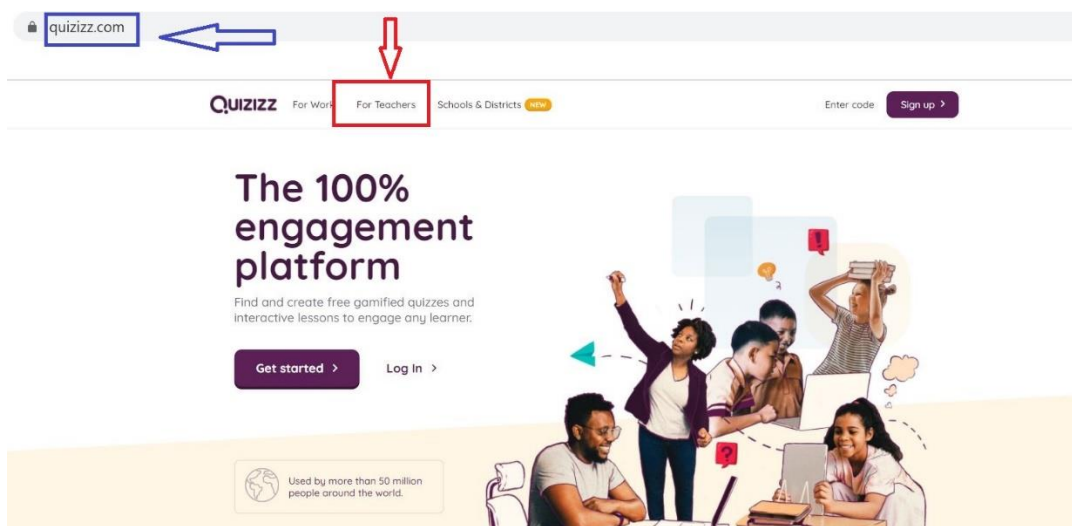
quizizz.com

QUIZIZZ For Work For Teachers Schools & Districts NEW

Enter code Sign up >

The 100% engagement platform

Find and create free gamified quizzes and interactive lessons to engage any learner.

Get started >

Log In >

Used by more than 50 million people around the world.